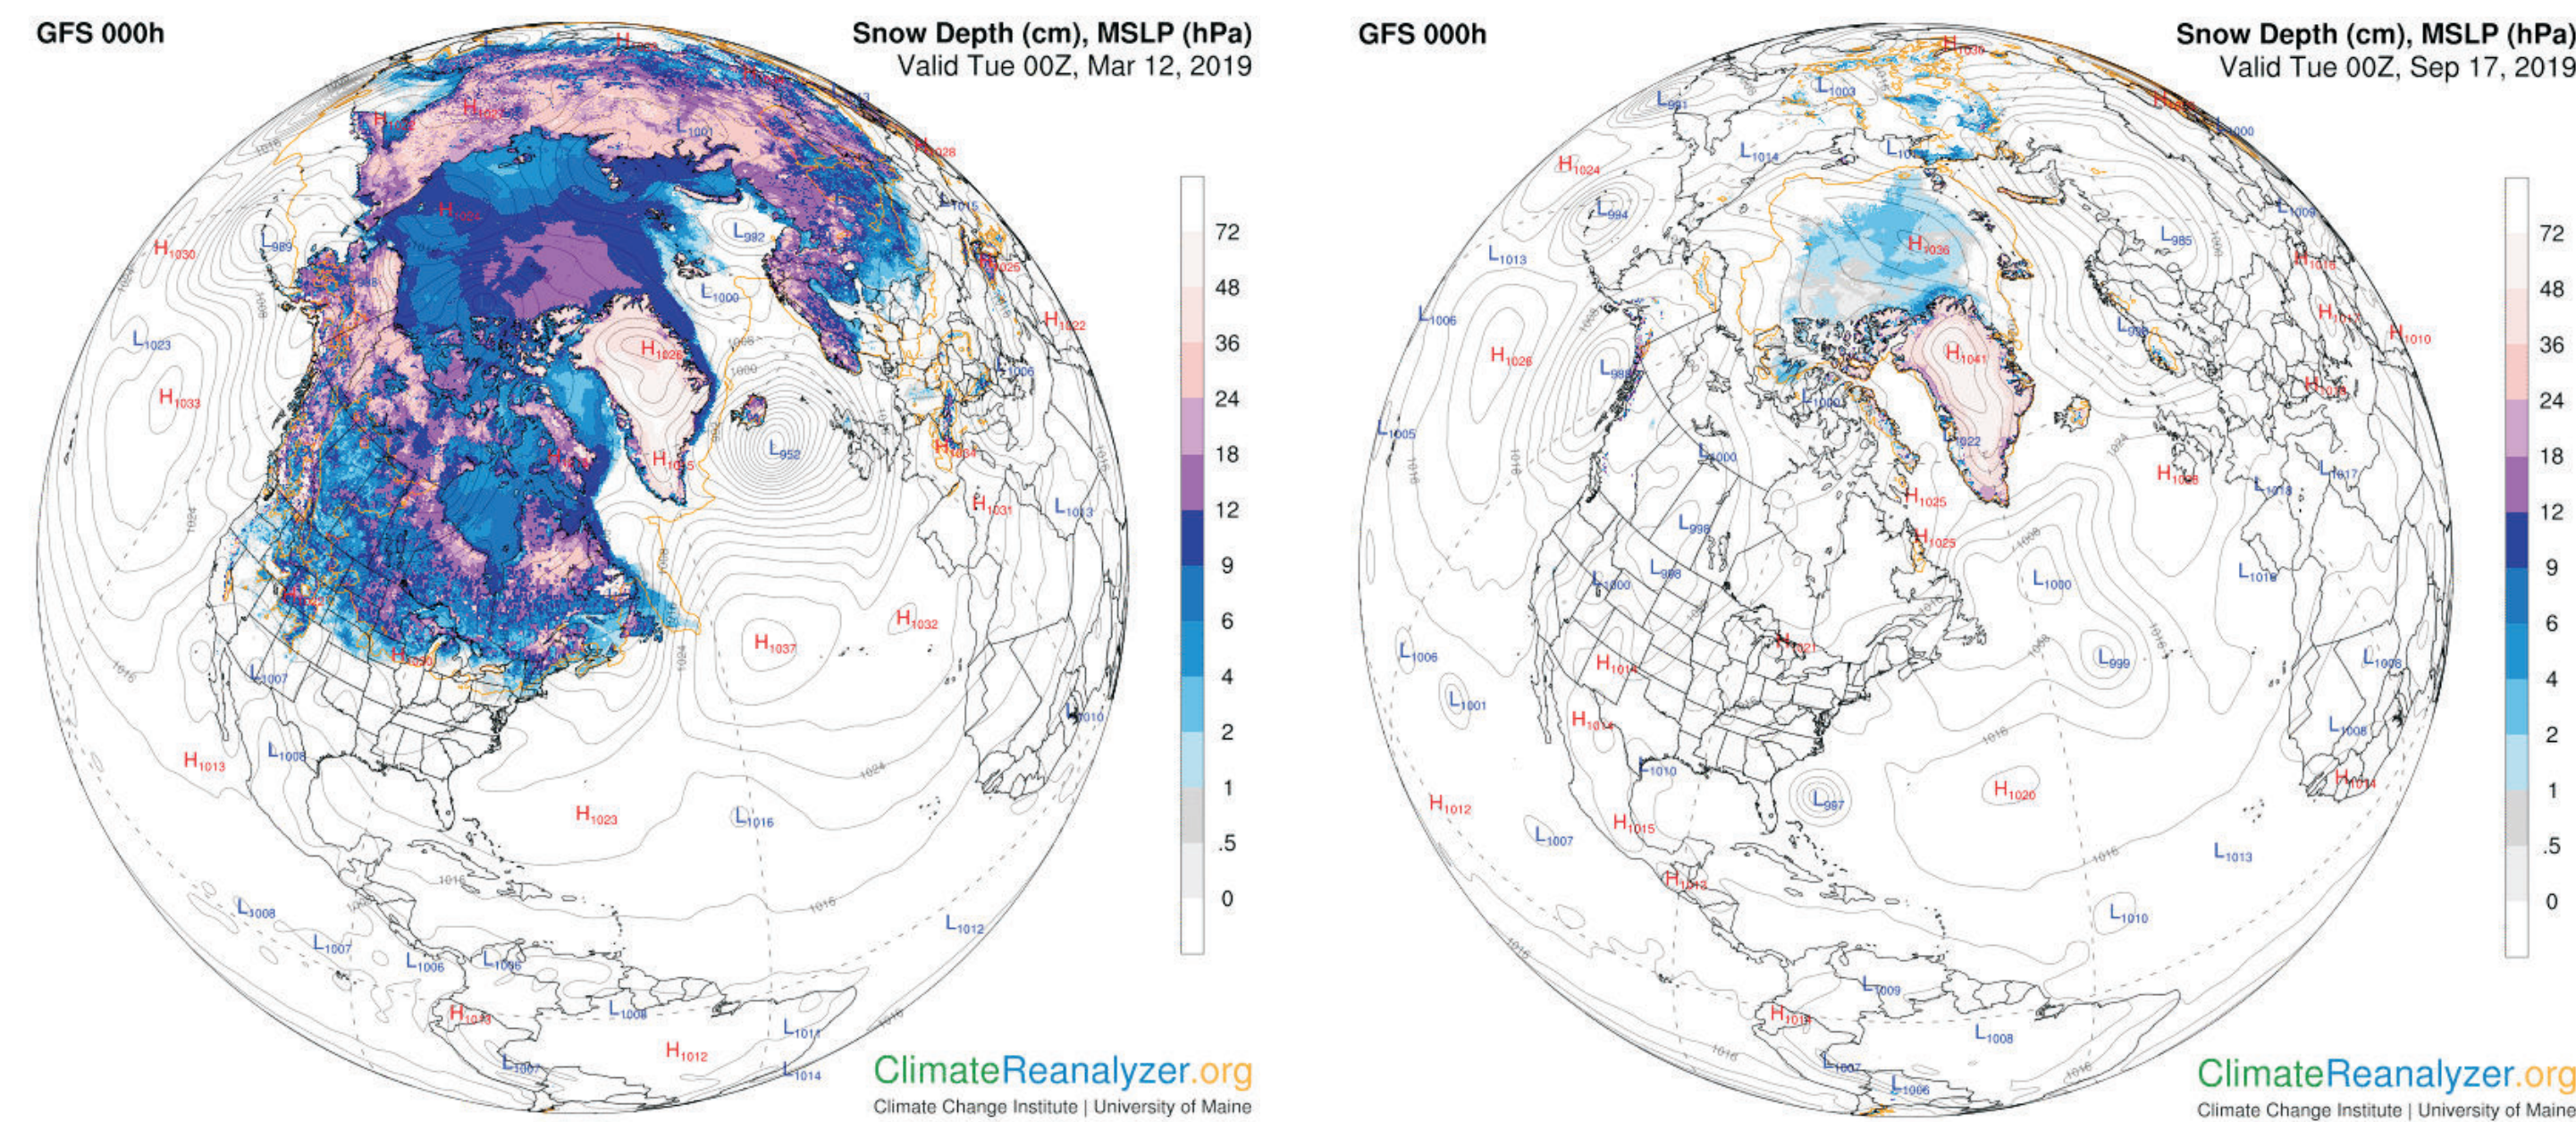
GFS 000h

Snow Depth (cm), MSLP (hPa)
Valid Tue 00Z, Mar 12, 2019

72
48
36
24
18
12
9
6
4
2
1
.5
0

$H_{1030}$ $L_{989}$ $L_{1023}$ $H_{1033}$ $H_{1024}$ $L_{1001}$ $H_{1028}$ $L_{1015}$ $L_{992}$ $L_{1000}$ $H_{1026}$ $H_{1022}$ $H_{1025}$ $L_{952}$ $H_{1031}$ $L_{1013}$ $H_{1037}$ $H_{1032}$ $L_{1007}$ $H_{1013}$ $L_{1008}$ $H_{1023}$ $L_{1016}$ $L_{1010}$ $L_{1008}$ $L_{1007}$ $L_{1006}$ $L_{1006}$ $H_{1013}$ $L_{1008}$ $H_{1012}$ $L_{1011}$ $L_{1012}$ $L_{1014}$ $L_{1007}$

ClimateReanalyzer.org
Climate Change Institute | University of Maine

GFS 000h

Snow Depth (cm), MSLP (hPa)
Valid Tue 00Z, Sep 17, 2019

72
48
36
24
18
12
9
6
4
2
1
.5
0

$H_{1030}$ $L_{1003}$ $L_{991}$ $H_{1024}$ $L_{1014}$ $L_{994}$ $L_{1013}$ $L_{1006}$ $H_{1026}$ $H_{1036}$ $L_{985}$ $H_{1018}$ $H_{1010}$ $H_{1041}$ $L_{1000}$ $L_{1005}$ $L_{1000}$ $H_{1025}$ $H_{1023}$ $H_{1028}$ $L_{1018}$ $L_{1017}$ $L_{996}$ $L_{998}$ $L_{1000}$ $L_{1000}$ $L_{1016}$ $H_{1021}$ $L_{1006}$ $H_{1014}$ $L_{999}$ $L_{1006}$ $L_{1001}$ $H_{1014}$ $L_{1008}$ $L_{1010}$ $H_{1012}$ $L_{997}$ $H_{1020}$ $H_{1014}$ $L_{1007}$ $H_{1015}$ $L_{1013}$ $H_{1013}$ $L_{1010}$ $L_{1009}$ $H_{1013}$ $L_{1008}$ $L_{1007}$ $L_{1006}$

ClimateReanalyzer.org
Climate Change Institute | University of Maine